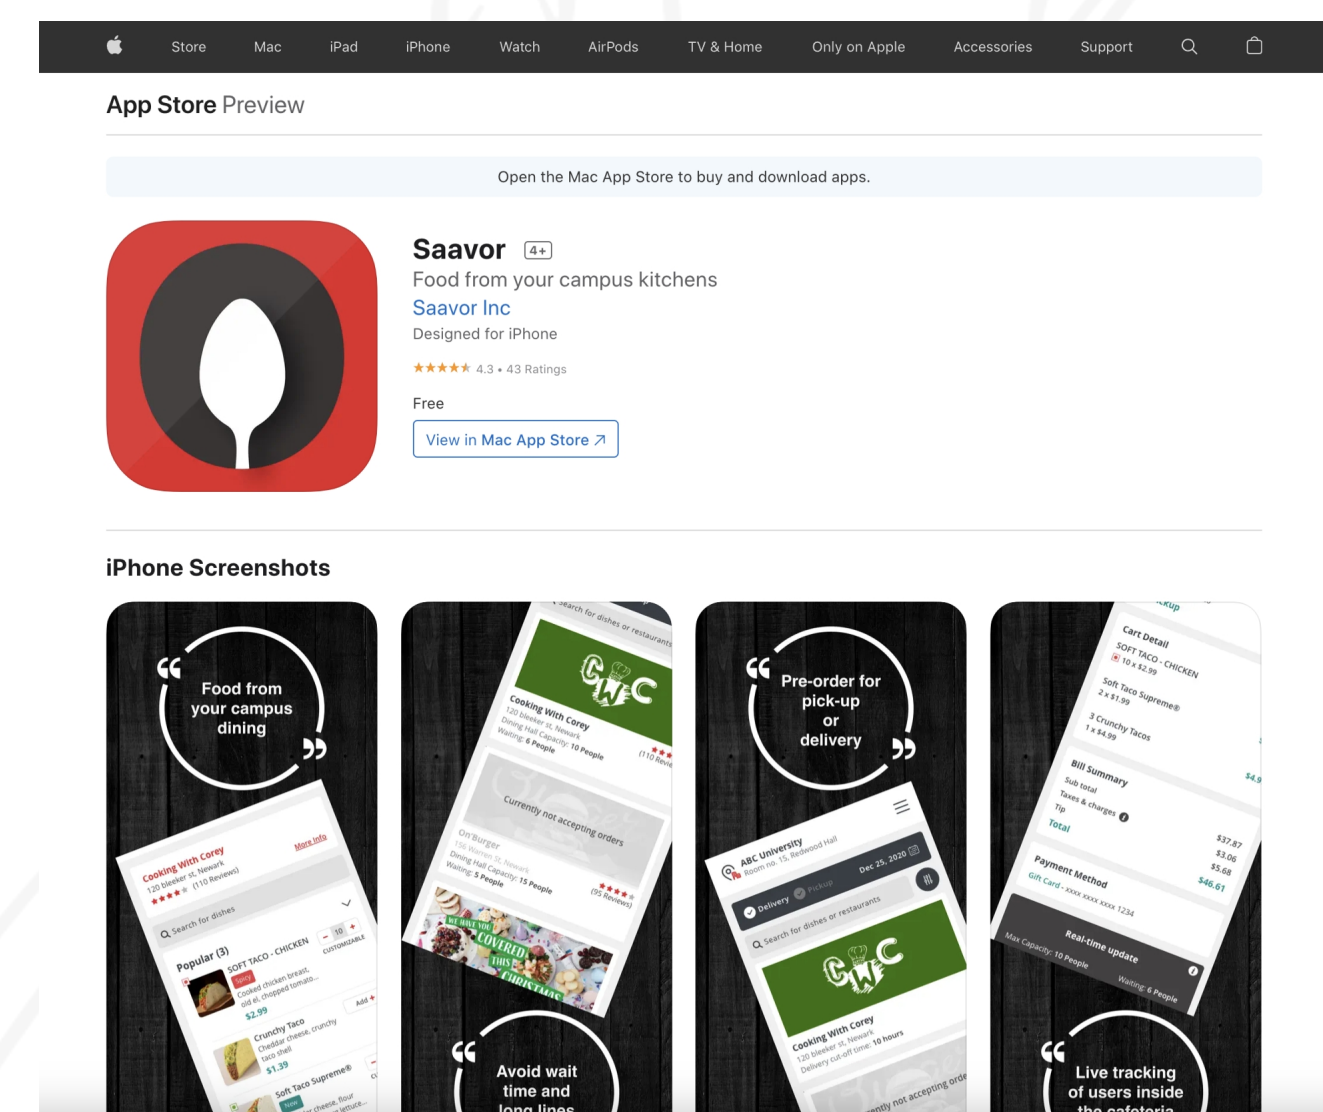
Store Mac iPad iPhone Watch AirPods TV & Home Only on Apple Accessories Support

App Store Preview

Open the Mac App Store to buy and download apps.

Saavor 4+

Food from your campus kitchens

Saavor Inc

Designed for iPhone

4.3 • 43 Ratings

Free

View in Mac App Store ↗

iPhone Screenshots

Food from your campus dining

Cooking With Corey
120 bleeker st, Newark
(110 Reviews)
More Info
Search for dishes
Popular (3)
SOFT TACO - CHICKEN
Spicy
Cooked chicken breast, old el, chopped tomato...
$2.99
10
CUSTOMIZABLE
Crunchy Taco
Cheddar cheese, crunchy taco shell
$1.39
Add +
Soft Taco Supreme®
New
cheese, flour lettuce...

Search for dishes or restaurants
Cooking With Corey
120 bleeker st, Newark
Dining Hall Capacity: 10 People
Waiting: 6 People
(110 Reviews)
Currently not accepting orders
On'burger
156 Warren St, Newark
Dining Hall Capacity: 15 People
Waiting: 5 People
(95 Reviews)
WE HAVE YOU COVERED THIS CHRISTMAS
Avoid wait time and long lines

Pre-order for pick-up or delivery

ABC University
Room no. 15, Redwood Hall
Delivery
Pickup
Dec 25, 2020
Search for dishes or restaurants
Cooking With Corey
120 bleeker st, Newark
Delivery cut-off time: 10 hours
ntly not accepting orde

Pickup
Cart Detail
SOFT TACO - CHICKEN
10 x $2.99
Soft Taco Supreme®
2 x $1.99
3 Crunchy Tacos
1 x $4.99
$4.9
Bill Summary
Sub total
Taxes & charges
Tip
Total
$37.87
$3.06
$5.68
$46.61
Payment Method
Gift Card - xxxx xxxx xxxx 1234
Real-time update
Max Capacity: 10 People
Waiting: 6 People
Live tracking of users inside the cafeteria